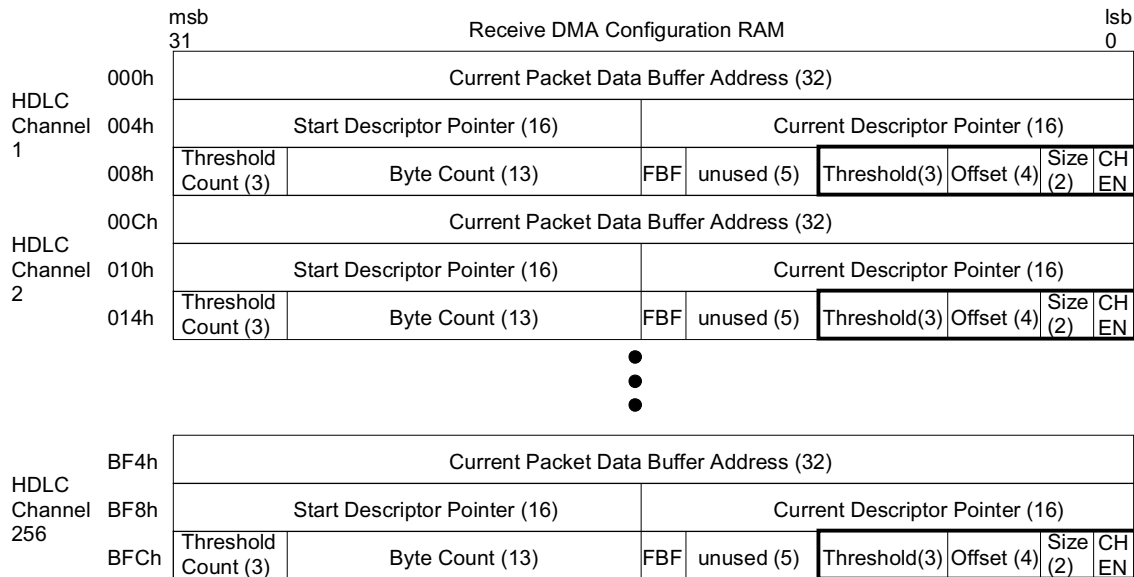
msb 31 | Receive DMA Configuration RAM | lsb 0

| | | | | | | | | |
|---|---|---|---|---|---|---|---|---|
| HDLC Channel 1 | 000h | Current Packet Data Buffer Address (32) | | | | | | |
| | 004h | Start Descriptor Pointer (16) | | Current Descriptor Pointer (16) | | | | |
| | 008h | Threshold Count (3) | Byte Count (13) | FBF | unused (5) | Threshold(3) | Offset (4) | Size (2) | CH EN |
| HDLC Channel 2 | 00Ch | Current Packet Data Buffer Address (32) | | | | | | |
| | 010h | Start Descriptor Pointer (16) | | Current Descriptor Pointer (16) | | | | |
| | 014h | Threshold Count (3) | Byte Count (13) | FBF | unused (5) | Threshold(3) | Offset (4) | Size (2) | CH EN |

| | | | | | | | | |
|---|---|---|---|---|---|---|---|---|
| HDLC Channel 256 | BF4h | Current Packet Data Buffer Address (32) | | | | | | |
| | BF8h | Start Descriptor Pointer (16) | | Current Descriptor Pointer (16) | | | | |
| | BFCh | Threshold Count (3) | Byte Count (13) | FBF | unused (5) | Threshold(3) | Offset (4) | Size (2) | CH EN |